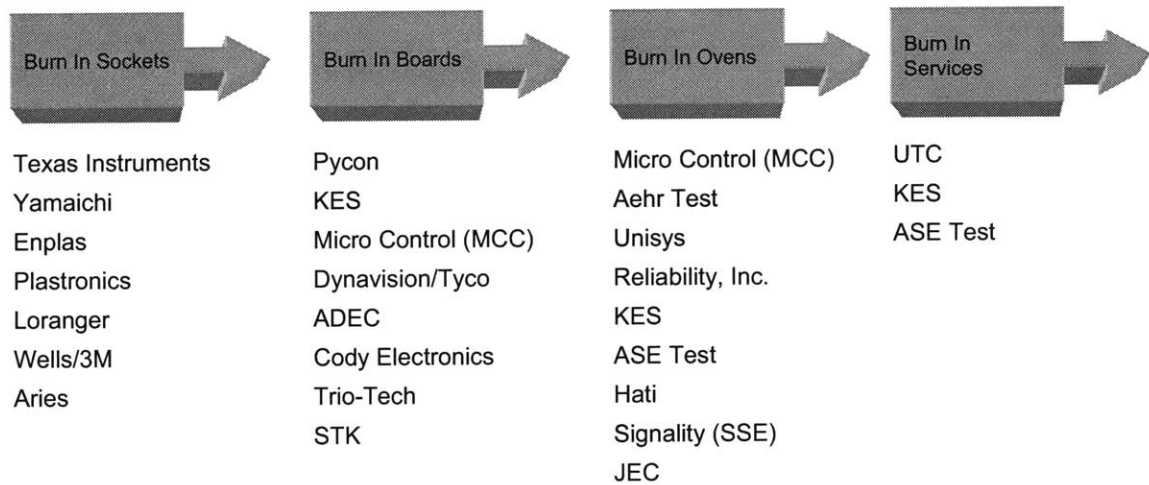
Burn In Sockets

Texas Instruments
Yamaichi
Enplas
Plastronics
Loranger
Wells/3M
Aries

Burn In Boards

Pycon
KES
Micro Control (MCC)
Dynavision/Tyco
ADEC
Cody Electronics
Trio-Tech
STK

Burn In Ovens

Micro Control (MCC)
Aehr Test
Unisys
Reliability, Inc.
KES
ASE Test
Hati
Signality (SSE)
JEC

Burn In Services

UTC
KES
ASE Test